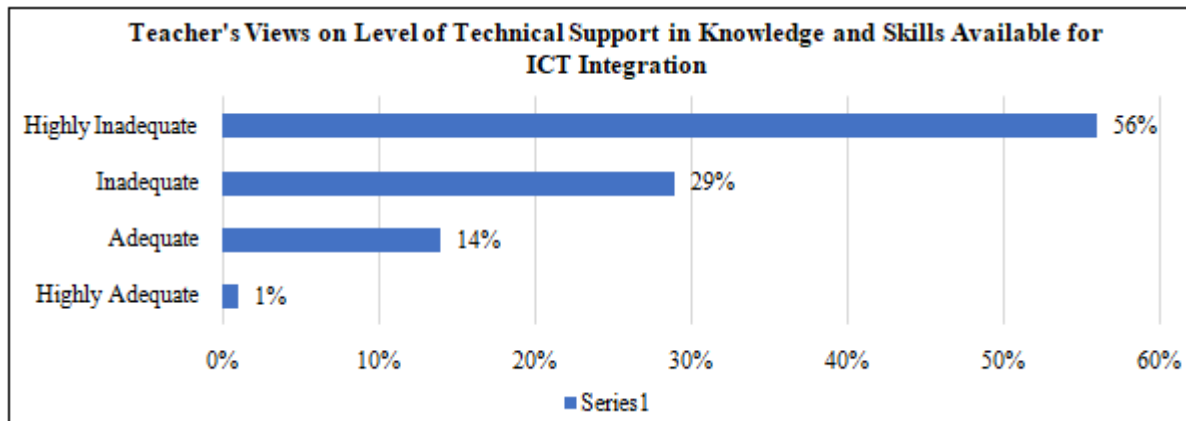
Teacher's Views on Level of Technical Support in Knowledge and Skills Available for ICT Integration

Highly Inadequate 56%
Inadequate 29%
Adequate 14%
Highly Adequate 1%

0% 10% 20% 30% 40% 50% 60%

Series1